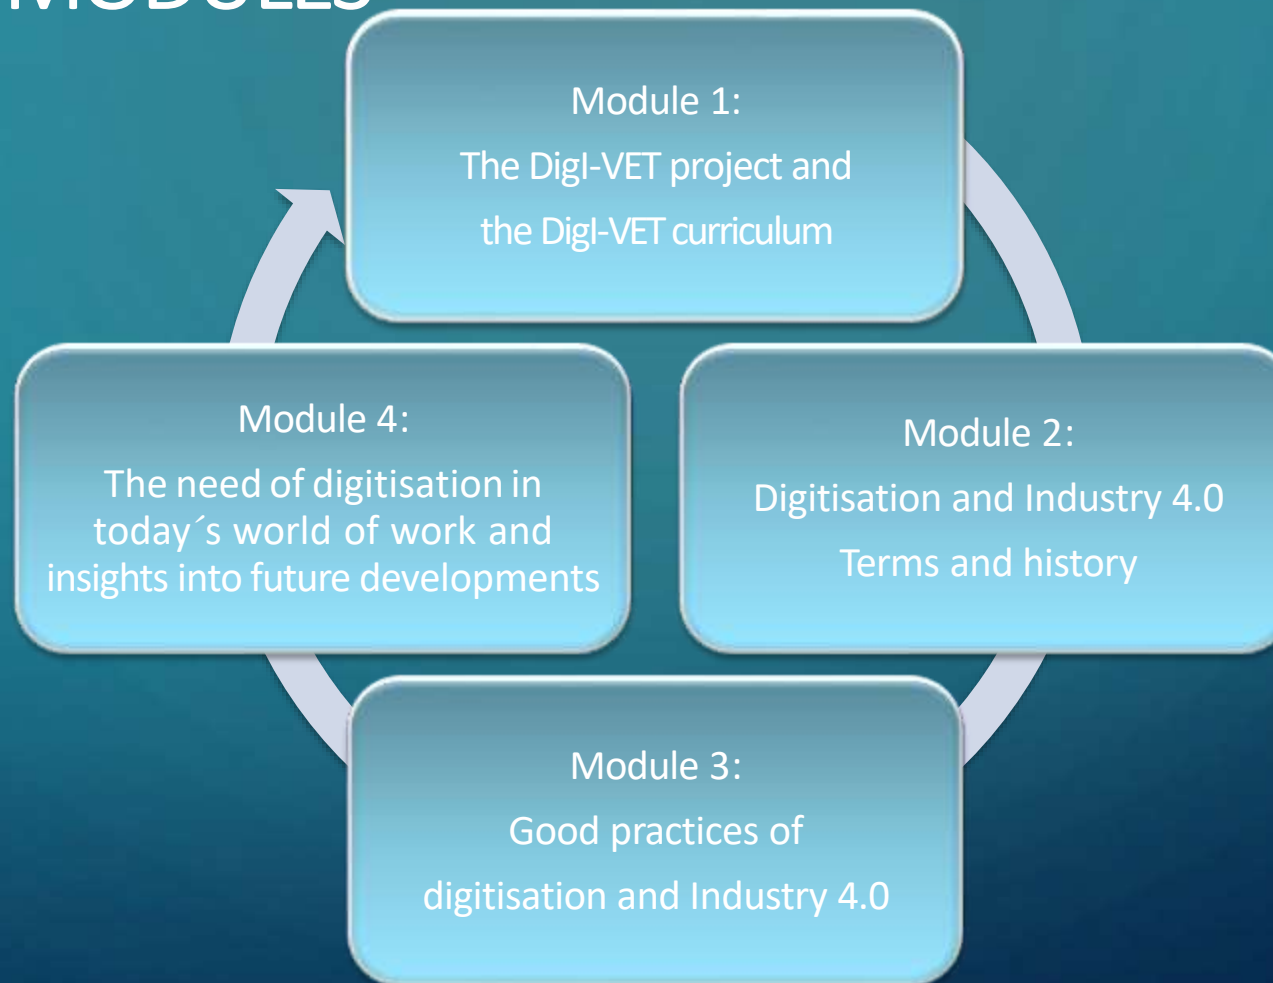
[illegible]

Module 1:
The DigI-VET project and
the DigI-VET curriculum

Module 2:
Digitisation and Industry 4.0
Terms and history

Module 3:
Good practices of
digitisation and Industry 4.0

Module 4:
The need of digitisation in today´s world of work and insights into future developments